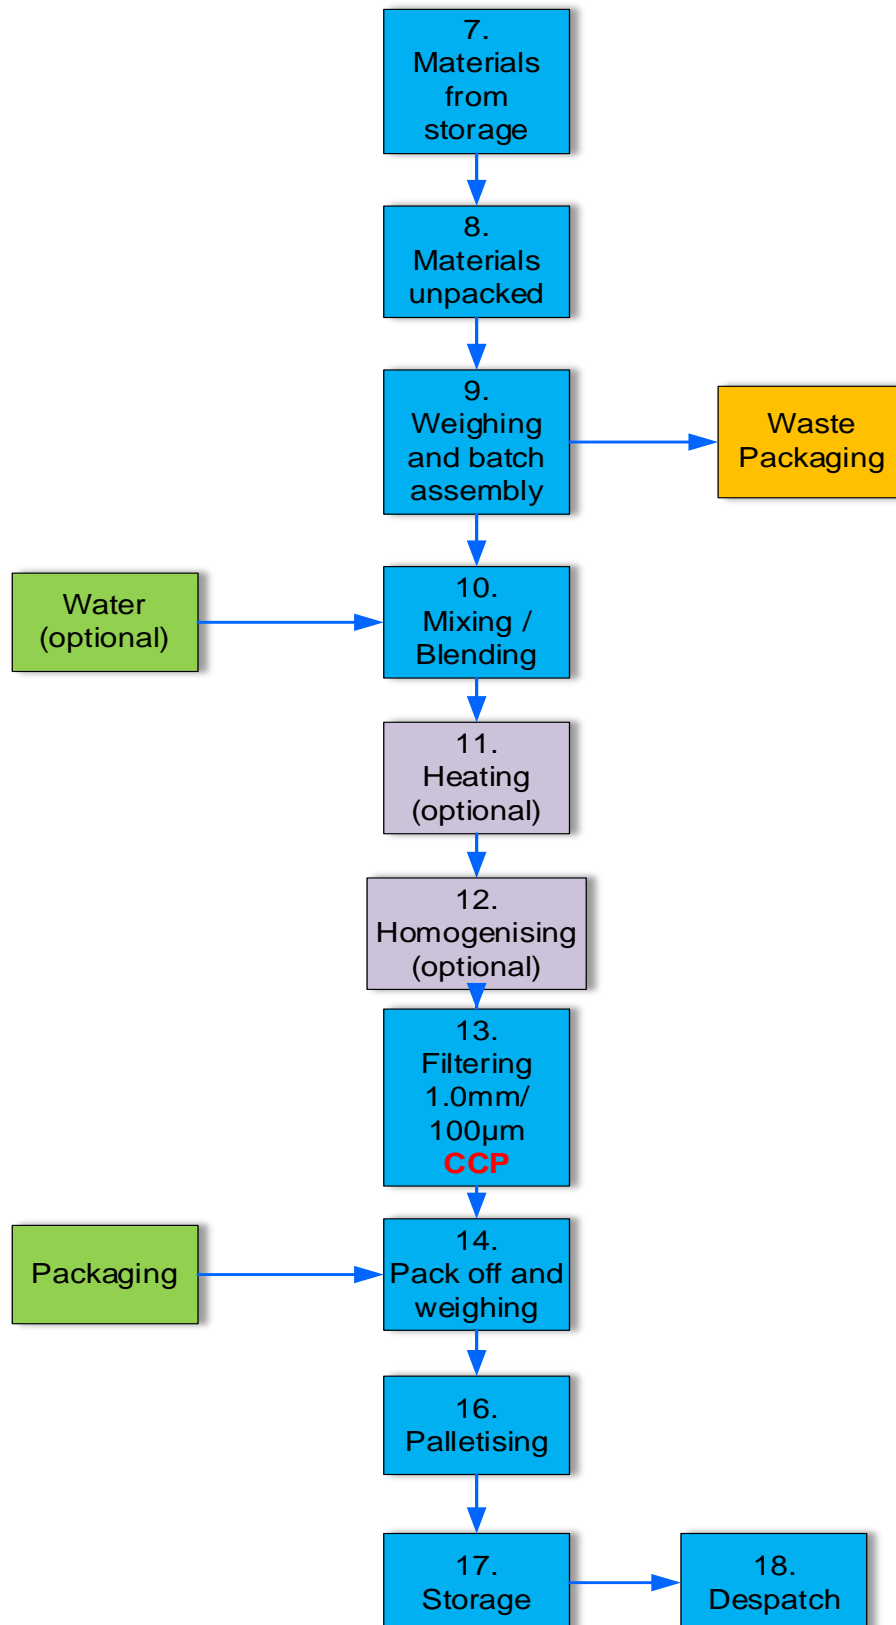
7.
Materials from storage

8.
Materials unpacked

9.
Weighing and batch assembly

Waste Packaging

Water (optional)

10.
Mixing / Blending

11.
Heating (optional)

12.
Homogenising (optional)

13.
Filtering 1.0mm/ 100µm
CCP

Packaging

14.
Pack off and weighing

16.
Palletising

17.
Storage

18.
Despatch